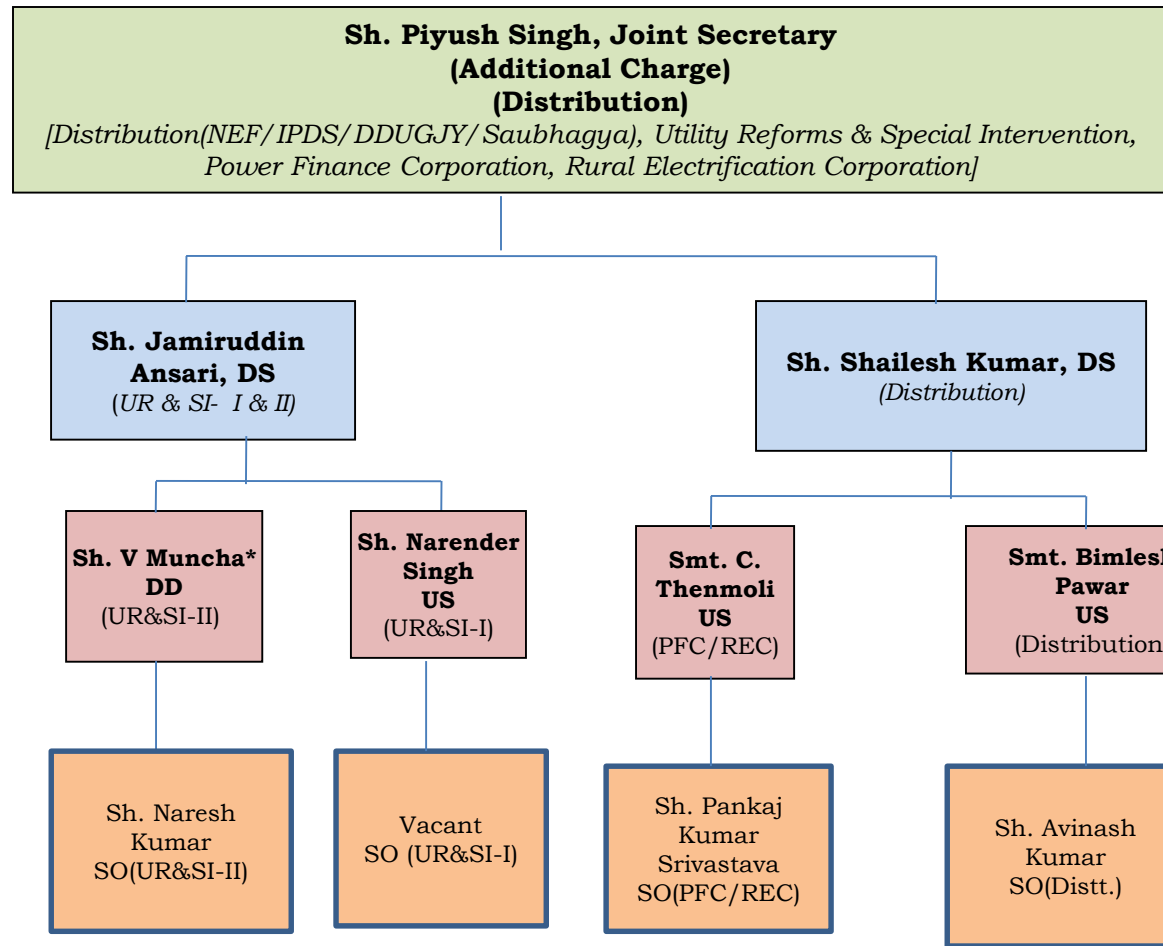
Sh. Piyush Singh, Joint Secretary
(Additional Charge)
(Distribution)
[Distribution(NEF/IPDS/DDUGJY/Saubhagya), Utility Reforms & Special Intervention, Power Finance Corporation, Rural Electrification Corporation]

Sh. Jamiruddin Ansari, DS
(UR & SI- I & II)

Sh. Shailesh Kumar, DS
(Distribution)

Sh. V Muncha* DD
(UR&SI-II)

Sh. Narender Singh US
(UR&SI-I)

Smt. C. Thenmoli US
(PFC/REC)

Smt. Bimlesh Pawar US
(Distribution

Sh. Naresh Kumar SO(UR&SI-II)

Vacant SO (UR&SI-I)

Sh. Pankaj Kumar Srivastava SO(PFC/REC)

Sh. Avinash Kumar SO(Distt.)